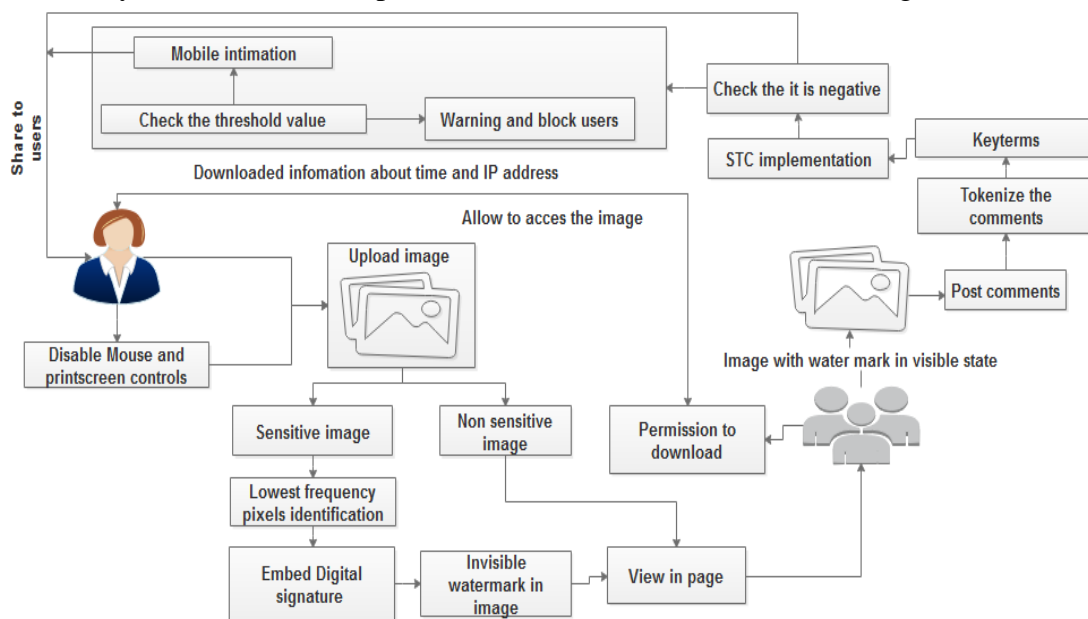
Mobile intimation

Check the threshold value

Warning and block users

Check the it is negative

Share to users

STC implementation

Keyterms

Downloaded infomation about time and IP address

Tokenize the comments

Allow to acces the image

Upload image

Post comments

Image with water mark in visible state

Disable Mouse and printscreen controls

Sensitive image

Non sensitive image

Permission to download

Lowest frequency pixels identification

Embed Digital signature

Invisible watermark in image

View in page